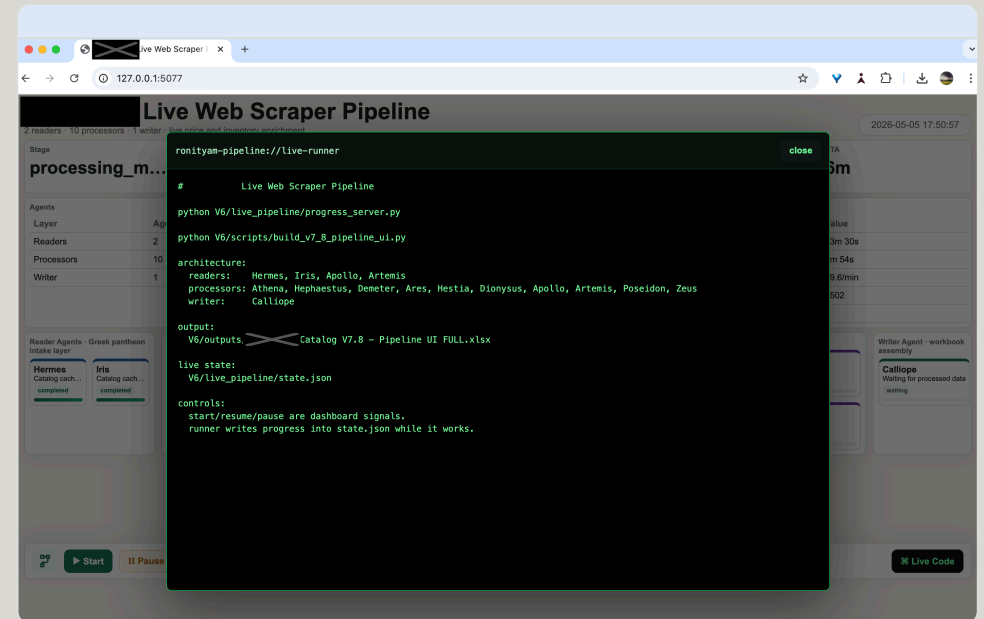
Live Web Scraper Pipeline ×
127.0.0.1:5077

Live Web Scraper Pipeline
2 readers · 10 processors · 1 writer · live price and inventory enrichment
2026-05-05 17:50:57

Stage
processing_m...

Agents
| Layer | Ag |
|---|---|
| Readers | 2 |
| Processors | 10 |
| Writer | 1 |

Value
3m 30s
m 54s
9.6/min
502

Reader Agents · Greek pantheon intake layer
Hermes
Catalog cach...
completed
Iris
Catalog cach...
completed

Writer Agent · workbook assembly
Calliope
Waiting for processed data
waiting

Start
Pause
⌘ Live Code

ronityam-pipeline://live-runner
close

#           Live Web Scraper Pipeline

python V6/live_pipeline/progress_server.py

python V6/scripts/build_v7_8_pipeline_ui.py

architecture:
  readers:    Hermes, Iris, Apollo, Artemis
  processors: Athena, Hephaestus, Demeter, Ares, Hestia, Dionysus, Apollo, Artemis, Poseidon, Zeus
  writer:     Calliope

output:
  V6/outputs/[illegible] Catalog V7.8 – Pipeline UI FULL.xlsx

live state:
  V6/live_pipeline/state.json

controls:
  start/resume/pause are dashboard signals.
  runner writes progress into state.json while it works.